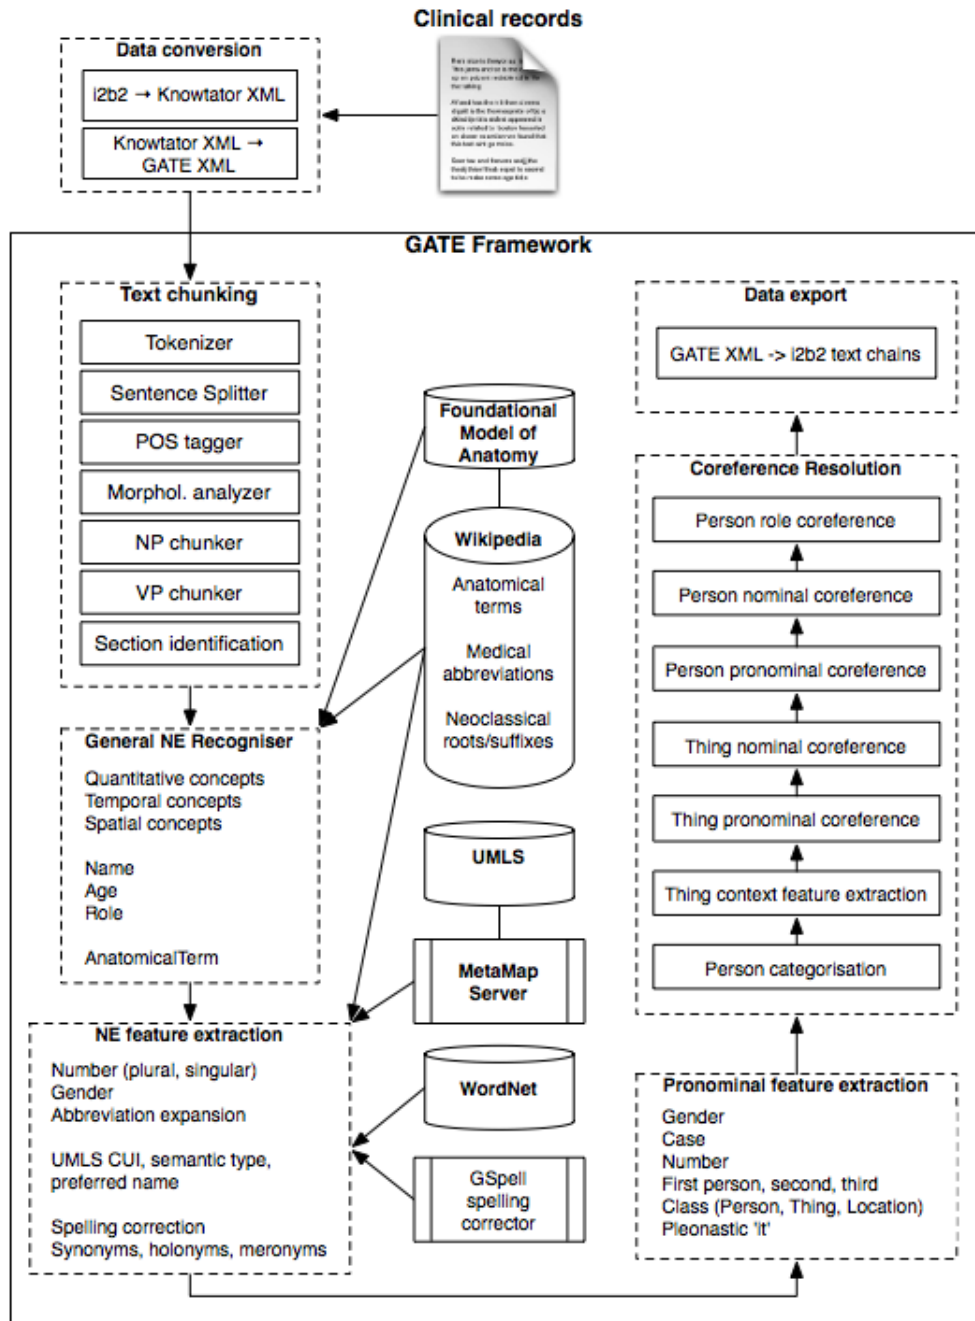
Clinical records

Data conversion

i2b2 → Knowtator XML

Knowtator XML → GATE XML

GATE Framework

Text chunking

Tokenizer

Sentence Splitter

POS tagger

Morphol. analyzer

NP chunker

VP chunker

Section identification

Foundational Model of Anatomy

Wikipedia

Anatomical terms

Medical abbreviations

Neoclassical roots/suffixes

UMLS

MetaMap Server

WordNet

GSpell spelling corrector

General NE Recogniser

Quantitative concepts
Temporal concepts
Spatial concepts

Name
Age
Role

AnatomicalTerm

NE feature extraction

Number (plural, singular)
Gender
Abbreviation expansion

UMLS CUI, semantic type, preferred name

Spelling correction
Synonyms, holonyms, meronyms

Data export

GATE XML -> i2b2 text chains

Coreference Resolution

Person role coreference

Person nominal coreference

Person pronominal coreference

Thing nominal coreference

Thing pronominal coreference

Thing context feature extraction

Person categorisation

Pronominal feature extraction

Gender
Case
Number
First person, second, third
Class (Person, Thing, Location)
Pleonastic 'it'